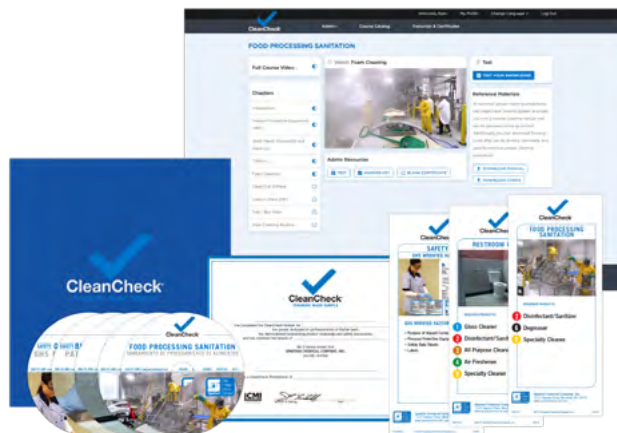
CleanCheck

Admin  Course Catalog  Favorites & Certificates

FOOD PROCESSING SANITATION

Full Course Video

Chapters

Search  Foam Cleaning

Test

TEST YOUR KNOWLEDGE

Reference Materials

Admin Resources

TEST  ANSWER KEY  BLANK CERTIFICATE

DOWNLOAD MANUAL

DOWNLOAD CHARTS

CleanCheck

CleanCheck

CleanCheck

FOOD PROCESSING SANITATION

SAFETY

RESTROOM

FOOD PROCESSING SANITATION

1 Glass Cleaner

2 Disinfectant/Sanitizer

3 All Purpose Cleaner

4 Air Freshener

5 Specialty Cleaner

1 Disinfectant/Sanitizer

2 Degreaser

3 Specialty Cleaner

CleanCheck

FOOD PROCESSING SANITATION

SAFETY

ICMI